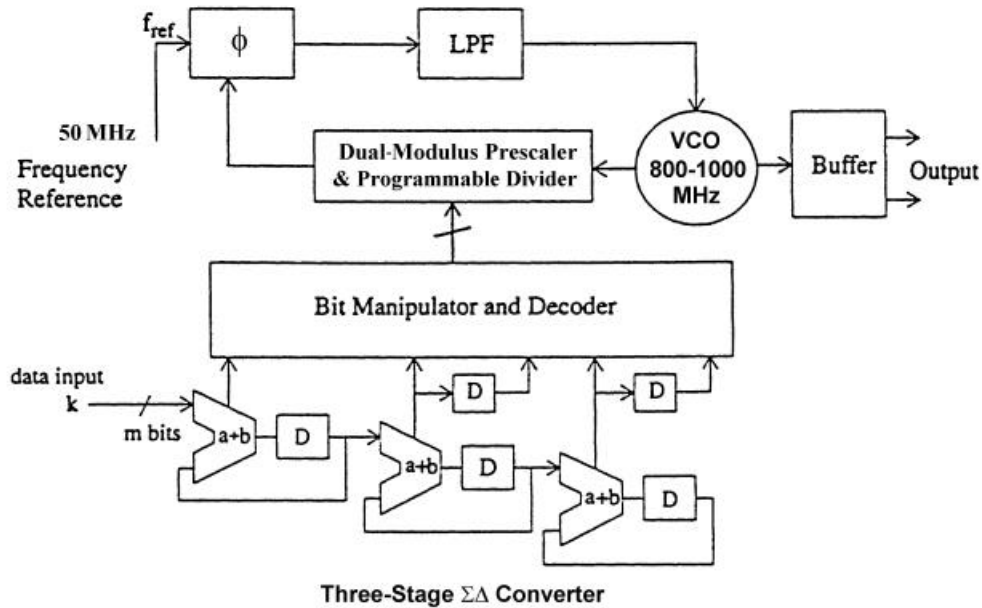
$f_{ref}$

$\phi$

LPF

50 MHz

Frequency Reference

Dual-Modulus Prescaler & Programmable Divider

VCO 800-1000 MHz

Buffer

Output

Bit Manipulator and Decoder

data input
k

m bits

a+b

D

a+b

D

D

a+b

D

D

Three-Stage $\Sigma\Delta$ Converter